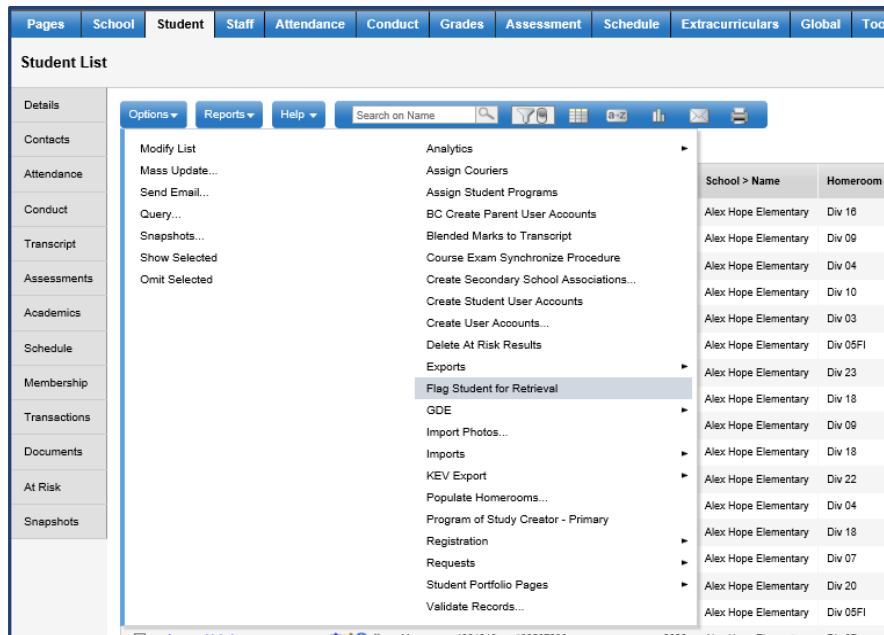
Pages | School | Student | Staff | Attendance | Conduct | Grades | Assessment | Schedule | Extracurriculars | Global | Too

Student List

Details
Contacts
Attendance
Conduct
Transcript
Assessments
Academics
Schedule
Membership
Transactions
Documents
At Risk
Snapshots

Options ▾ | Reports ▾ | Help ▾ | Search on Name

Modify List
Mass Update...
Send Email...
Query...
Snapshots...
Show Selected
Omit Selected

Analytics
Assign Couriers
Assign Student Programs
BC Create Parent User Accounts
Blended Marks to Transcript
Course Exam Synchronize Procedure
Create Secondary School Associations...
Create Student User Accounts
Create User Accounts...
Delete At Risk Results
Exports
Flag Student for Retrieval
GDE
Import Photos...
Imports
KEV Export
Populate Homerooms...
Program of Study Creator - Primary
Registration
Requests
Student Portfolio Pages
Validate Records...

| School > Name | Homeroom |
|---|---|
| Alex Hope Elementary | Div 16 |
| Alex Hope Elementary | Div 09 |
| Alex Hope Elementary | Div 04 |
| Alex Hope Elementary | Div 10 |
| Alex Hope Elementary | Div 03 |
| Alex Hope Elementary | Div 05FI |
| Alex Hope Elementary | Div 23 |
| Alex Hope Elementary | Div 18 |
| Alex Hope Elementary | Div 09 |
| Alex Hope Elementary | Div 18 |
| Alex Hope Elementary | Div 22 |
| Alex Hope Elementary | Div 04 |
| Alex Hope Elementary | Div 18 |
| Alex Hope Elementary | Div 07 |
| Alex Hope Elementary | Div 20 |
| Alex Hope Elementary | Div 05FI |